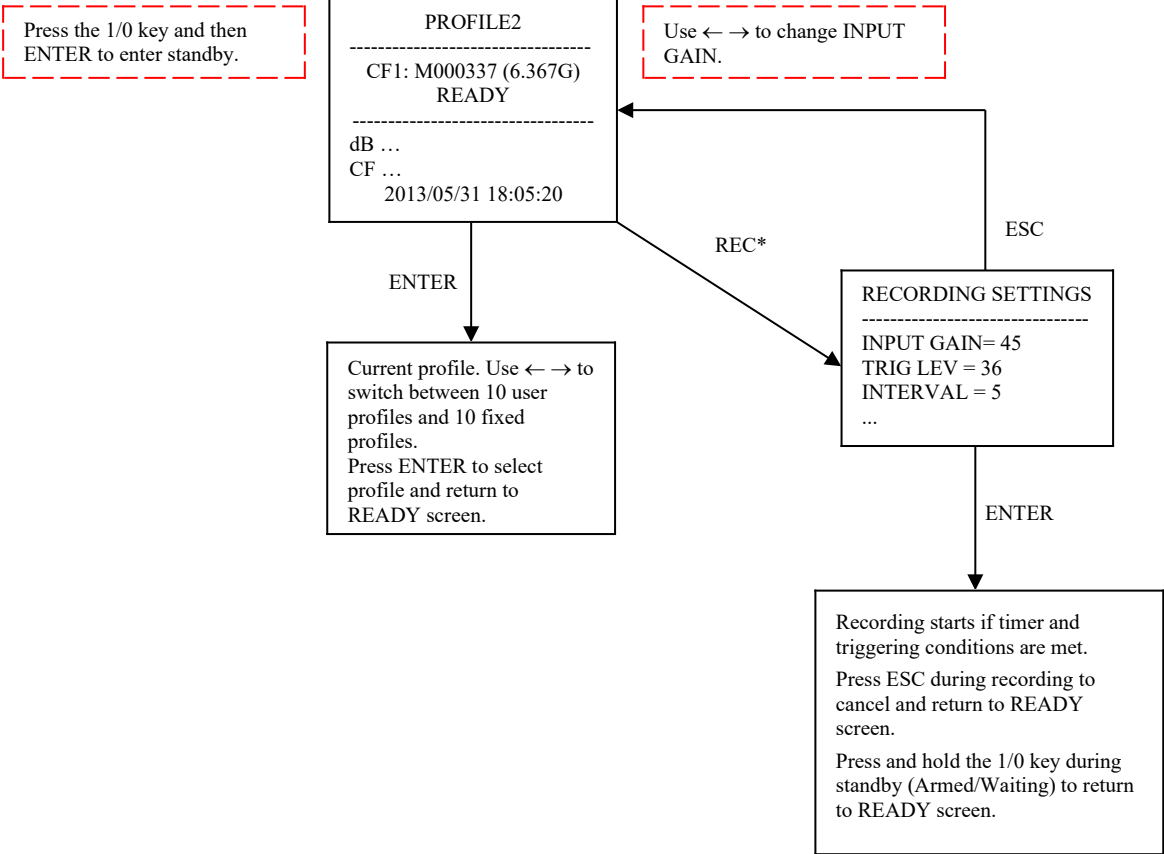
Press the 1/0 key and then ENTER to enter standby.

PROFILE2
----------------------------------
CF1: M000337 (6.367G)
READY
----------------------------------
dB …
CF …
2013/05/31 18:05:20

Use ← → to change INPUT GAIN.

ESC

REC*

ENTER

RECORDING SETTINGS
--------------------------------
INPUT GAIN= 45
TRIG LEV = 36
INTERVAL = 5
...

Current profile. Use ← → to switch between 10 user profiles and 10 fixed profiles.
Press ENTER to select profile and return to READY screen.

ENTER

Recording starts if timer and triggering conditions are met.

Press ESC during recording to cancel and return to READY screen.

Press and hold the 1/0 key during standby (Armed/Waiting) to return to READY screen.